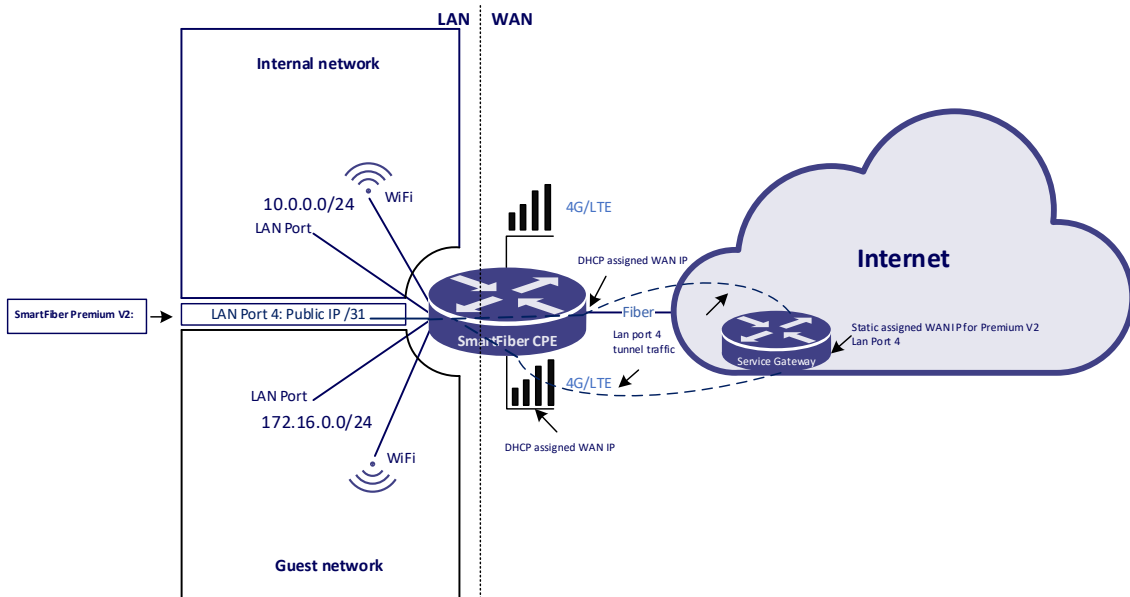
LAN WAN

Internal network

10.0.0.0/24

WiFi

LAN Port

4G/LTE

DHCP assigned WAN IP

Internet

SmartFiber Premium V2:

LAN Port 4: Public IP /31

Fiber

SmartFiber CPE

Lan port 4 tunnel traffic

Service Gateway

Static assigned WAN IP for Premium V2 Lan Port 4

4G/LTE

LAN Port

172.16.0.0/24

DHCP assigned WAN IP

WiFi

Guest network